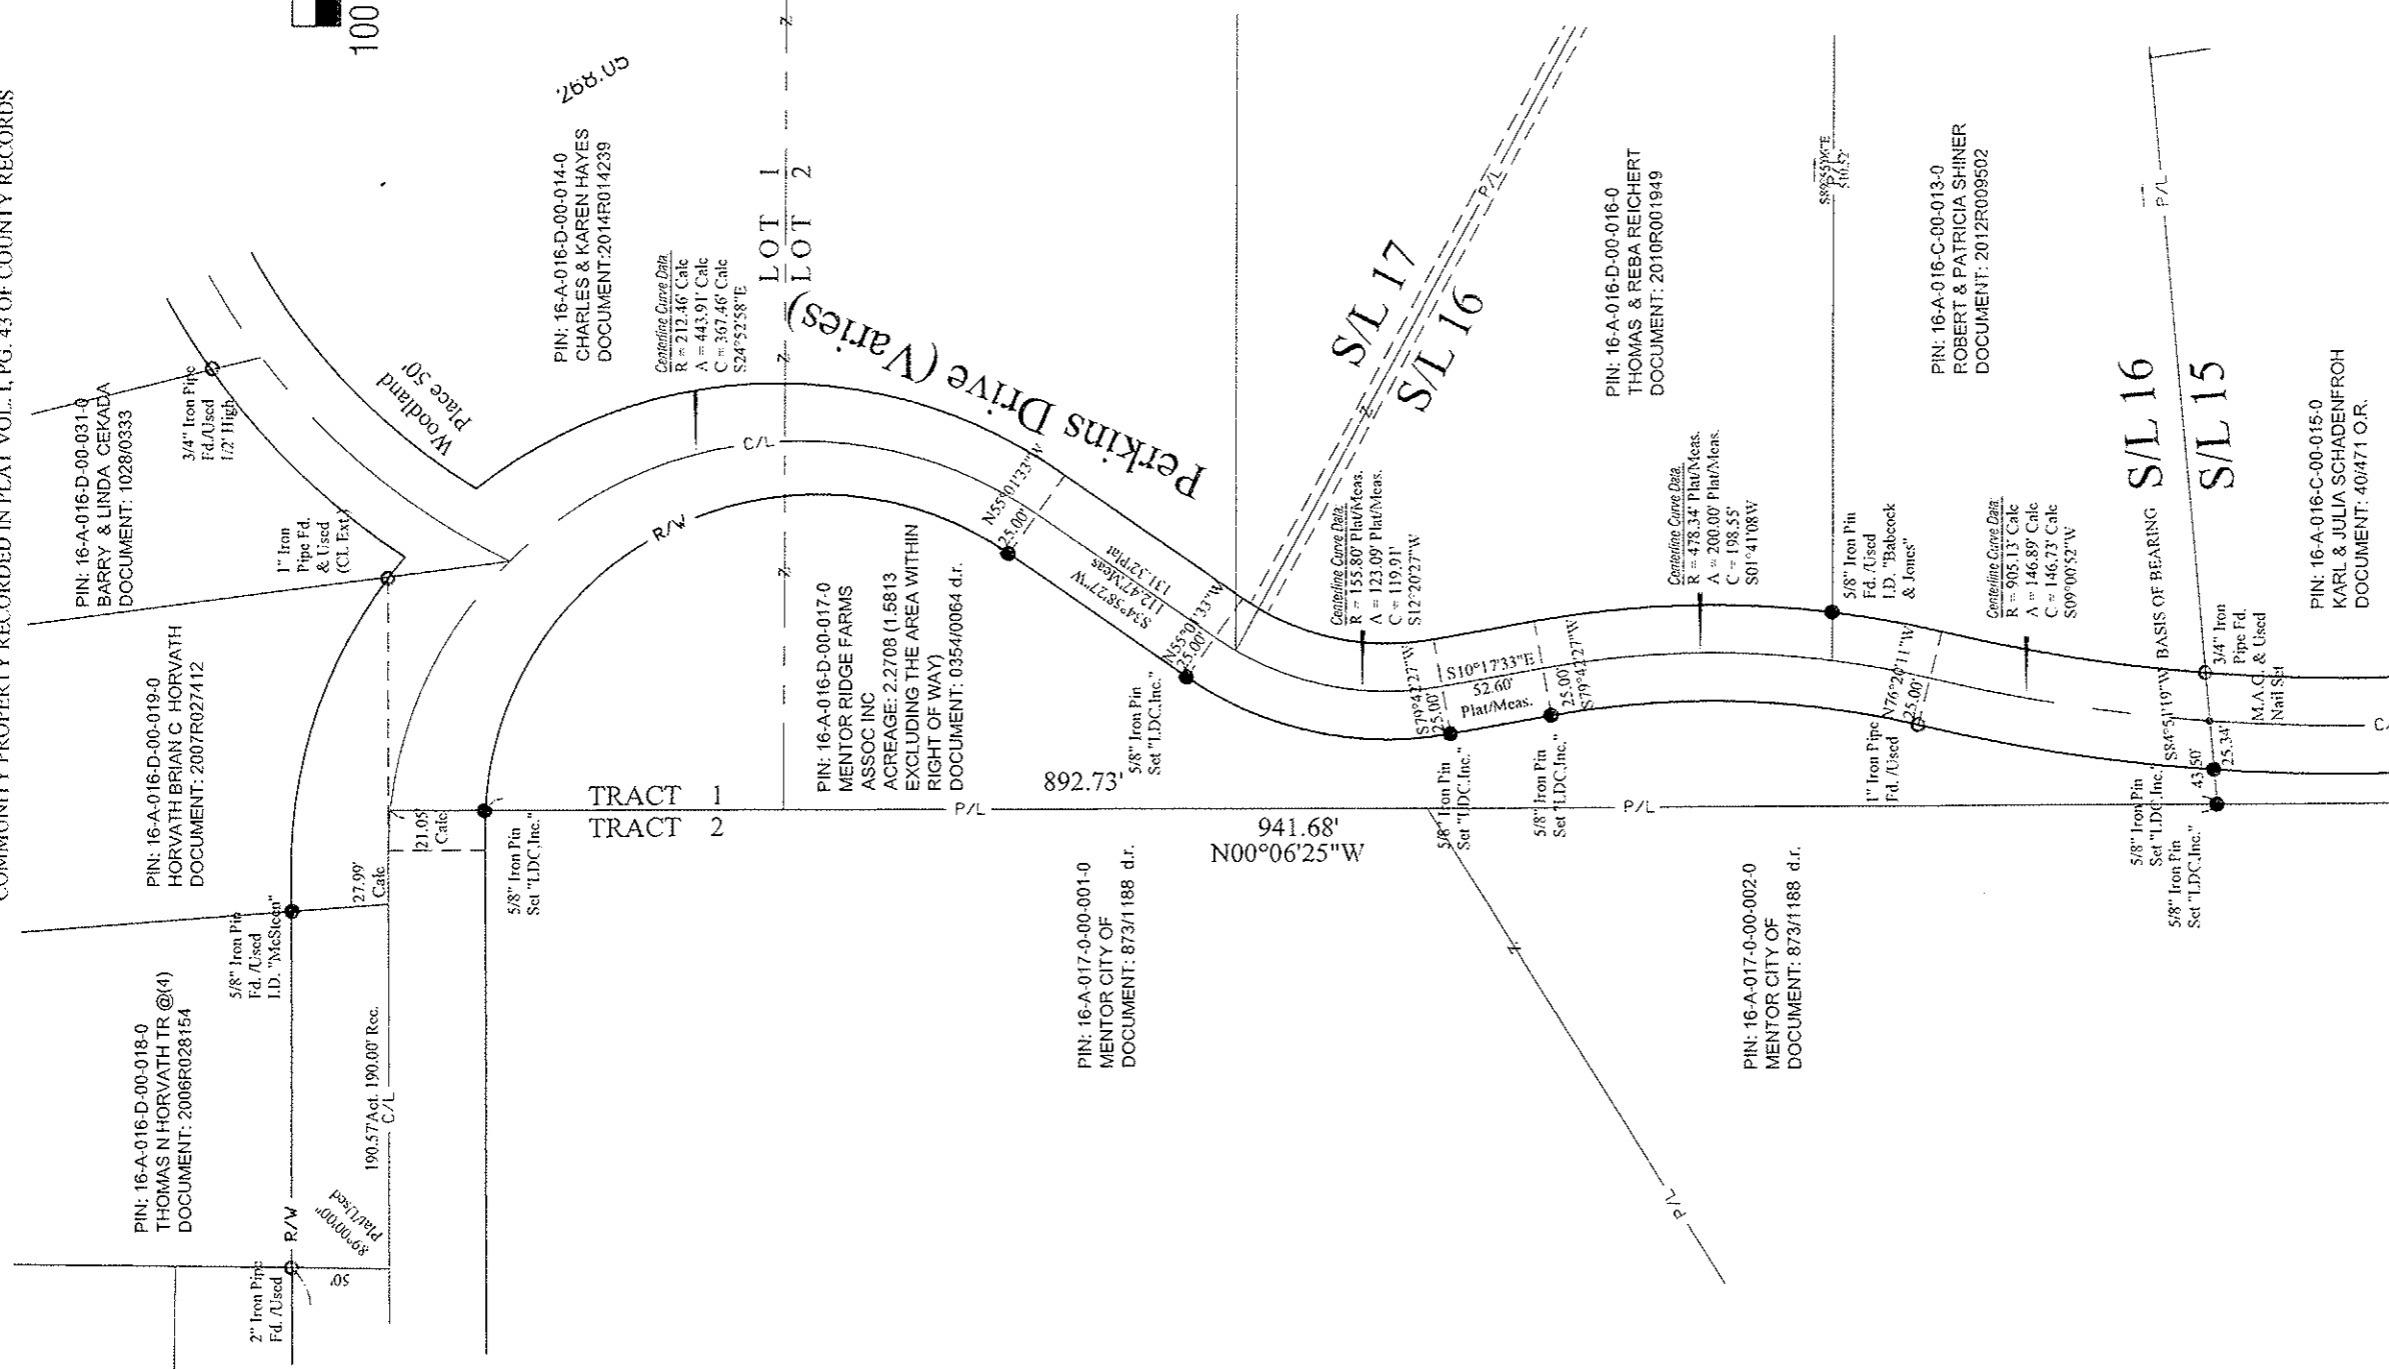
COMMUNITY PROPERTY RECORDED IN PLAT VOL. 1, PG. 43 OF COUNTY RECORDS

100

268.05

PIN: 16-A-016-D-00-014-0
CHARLES & KAREN HAYES
DOCUMENT:2014R014239

Centerline Curve Data
R = 212.46' Calc
A = 443.91' Calc
C = 367.46' Calc
S24°52'58"E

LOT 1
LOT 2

Perkins Drive (Varies)

Woodland Place 50'

PIN: 16-A-016-D-00-031-0
BARRY & LINDA CEKADA
DOCUMENT: 1028/0333

3/4" Iron Pipe Fd./Used 1/2' High

1" Iron Pipe Fd. & Used (Cl. Ext.)

C/L

R/W

N55°01'33"W
25.00'

S34°58'27"W
112.47'Meas
131.32'Plat

N55°01'33"W
25.00'

S/L 17
S/L 16

P/L

PIN: 16-A-016-D-00-016-0
THOMAS & REBA REICHERT
DOCUMENT: 2010R001949

PIN: 16-A-016-C-00-013-0
ROBERT & PATRICIA SHINER
DOCUMENT: 2012R009502

S/L 16
S/L 15

PIN: 16-A-016-C-00-015-0
KARL & JULIA SCHADENFROH
DOCUMENT: 40/471 O.R.

Centerline Curve Data
R = 155.80' Plat/Meas.
A = 123.09' Plat/Meas.
C = 119.91'
S12°20'27"W

Centerline Curve Data
R = 478.34' Plat/Meas.
A = 200.00' Plat/Meas.
C = 198.55'
S01°41'08W

5/8" Iron Pin Fd. /Used I.D. "Babcock & Jones"

Centerline Curve Data
R = 905.13' Calc
A = 146.89' Calc
C = 146.73' Calc
S09°00'52"W

BASIS OF BEARING

3/4" Iron Pipe Fd. & Used

M.A.G. Nail Set

S79°42'27"W
25.00'
S10°17'33"E
52.60'
Plat/Meas.
25.00'
S79°42'27"W

N76°26'11"W
25.00'

S84°51'19"W
25.34'
43.50'

PIN: 16-A-016-D-00-019-0
HORVATH BRIAN C HORVATH
DOCUMENT: 2007R027412

PIN: 16-A-016-D-00-017-0
MENTOR RIDGE FARMS ASSOC INC
ACREAGE: 2.2708 (1.5813 EXCLUDING THE AREA WITHIN RIGHT OF WAY)
DOCUMENT: 0354/0064 d.r.

892.73'

5/8" Iron Pin Set "LDC,Inc."

TRACT 1
TRACT 2

21.05' Calc

27.99' Calc

5/8" Iron Pin Fd. /Used I.D. "McSteen"

5/8" Iron Pin Set "LDC,Inc."

941.68'
N00°06'25"W

P/L

5/8" Iron Pin Set "LDC,Inc."

5/8" Iron Pin Set "LDC,Inc."

1" Iron Pipe Fd. /Used

5/8" Iron Pin Set "LDC,Inc."

5/8" Iron Pin Set "LDC,Inc."

PIN: 16-A-017-0-00-001-0
MENTOR CITY OF
DOCUMENT: 873/1188 d.r.

PIN: 16-A-017-0-00-002-0
MENTOR CITY OF
DOCUMENT: 873/1188 d.r.

PIN: 16-A-016-D-00-018-0
THOMAS N HORVATH TR @(4)
DOCUMENT: 2006R028154

190.57'Act. 190.00' Rec.
C/L

R/W

89°00'00" Plat/Used

50'

2" Iron Pipe Fd. /Used

P/L